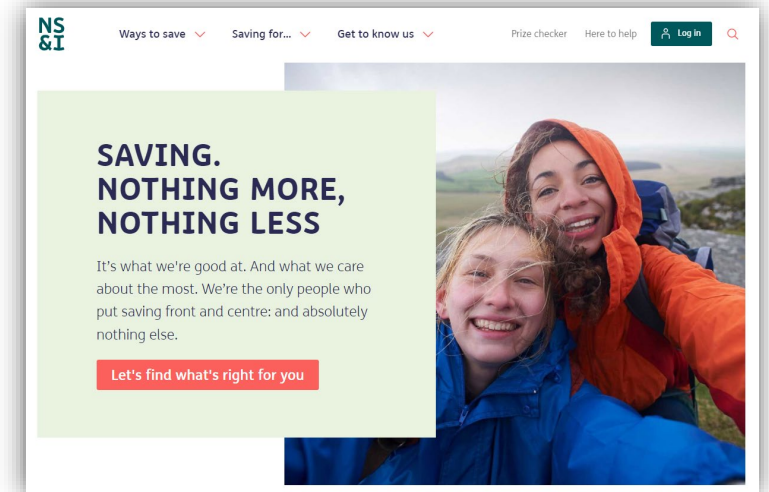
NS
&I

Ways to save
Saving for...
Get to know us

Prize checker
Here to help
Log in

SAVING. NOTHING MORE, NOTHING LESS

It's what we're good at. And what we care about the most. We're the only people who put saving front and centre: and absolutely nothing else.

Let's find what's right for you